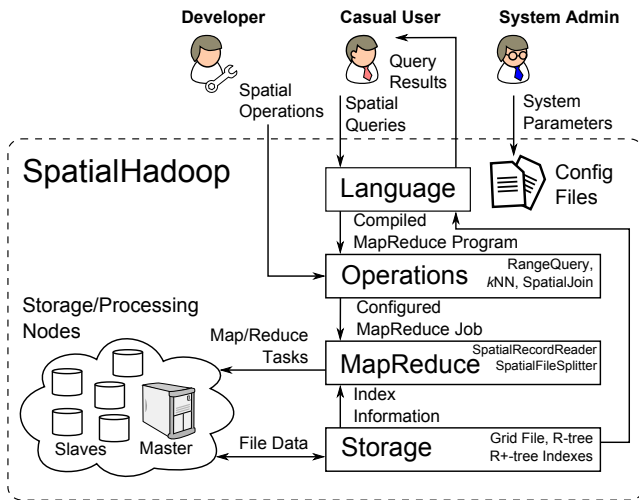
Developer

Casual User

System Admin

Spatial Operations

Query Results

Spatial Queries

System Parameters

SpatialHadoop

Language

Config Files

Compiled MapReduce Program

Operations

RangeQuery, kNN, SpatialJoin

Storage/Processing Nodes

Configured MapReduce Job

Map/Reduce Tasks

MapReduce

SpatialRecordReader SpatialFileSplitter

Index Information

Slaves

Master

File Data

Storage

Grid File, R-tree R+-tree Indexes